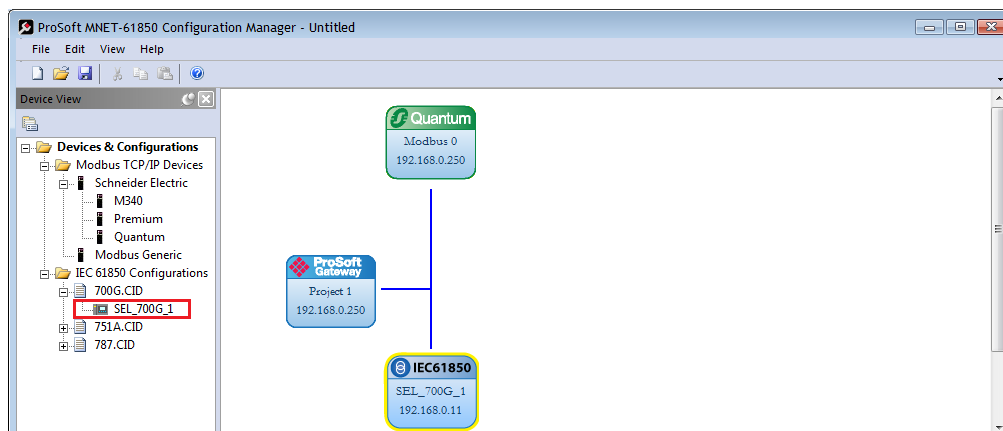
ProSoft MNET-61850 Configuration Manager - Untitled

File Edit View Help

Device View

Devices & Configurations
Modbus TCP/IP Devices
Schneider Electric
M340
Premium
Quantum
Modbus Generic
IEC 61850 Configurations
700G.CID
SEL_700G_1
751A.CID
787.CID

Quantum
Modbus 0
192.168.0.250

ProSoft Gateway
Project 1
192.168.0.250

IEC61850
SEL_700G_1
192.168.0.11